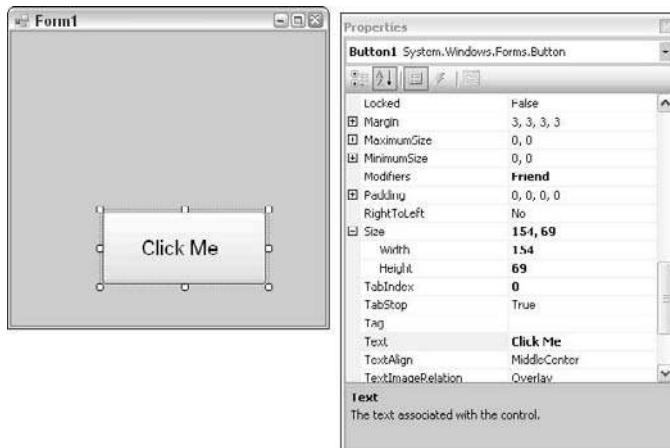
Form1

Click Me

Properties

Button1 System.Windows.Forms.Button

| | |
|---|---|
| Locked | False |
| ⊞ Margin | 3, 3, 3, 3 |
| ⊞ MaximumSize | 0, 0 |
| ⊞ MinimumSize | 0, 0 |
| Modifiers | Friend |
| ⊞ Padding | 0, 0, 0, 0 |
| RightToLeft | No |
| ⊟ Size | 154, 69 |
| Width | 154 |
| Height | 69 |
| TabIndex | 0 |
| TabStop | True |
| Tag | |
| Text | Click Me |
| TextAlign | MiddleCenter |
| TextImageRelation | Overlay |

Text
The text associated with the control.